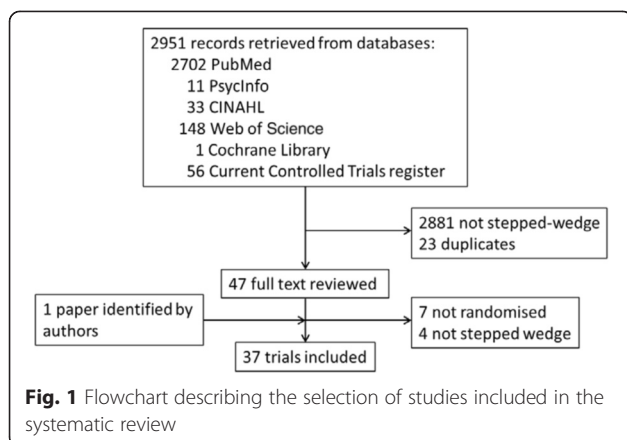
2951 records retrieved from databases:
2702 PubMed
11 PsycInfo
33 CINAHL
148 Web of Science
1 Cochrane Library
56 Current Controlled Trials register

2881 not stepped-wedge
23 duplicates

47 full text reviewed

1 paper identified by authors

7 not randomised
4 not stepped wedge

37 trials included

**Fig. 1** Flowchart describing the selection of studies included in the systematic review